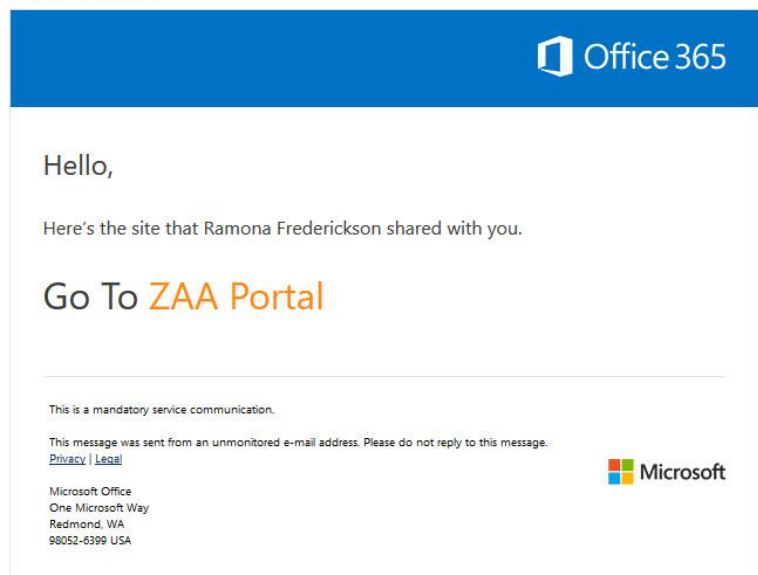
Office 365

Hello,

Here's the site that Ramona Frederickson shared with you.

Go To ZAA Portal

This is a mandatory service communication.

This message was sent from an unmonitored e-mail address. Please do not reply to this message.
Privacy | Legal

Microsoft

Microsoft Office
One Microsoft Way
Redmond, WA
98052-6399 USA